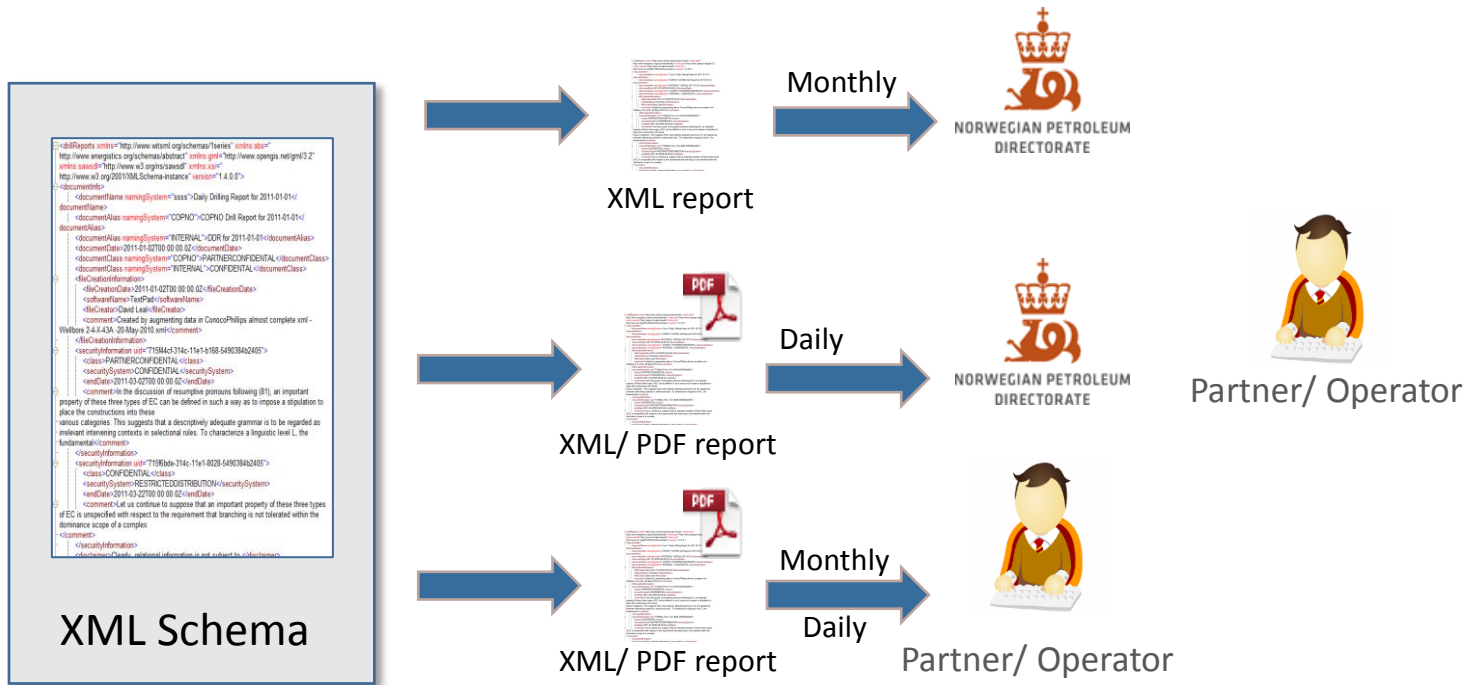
<drillReports xmlns="http://www.witsml.org/schemas/1series" xmlns:abs="http://www.energistics.org/schemas/abstract" xmlns:gml="http://www.opengis.net/gml/3.2" xmlns:sawsdl="http://www.w3.org/ns/sawsdl" xmlns:xsi="http://www.w3.org/2001/XMLSchema-instance" version="1.4.0.0">
<documentInfo>
<documentName namingSystem="ssss">Daily Drilling Report for 2011-01-01</documentName>
<documentAlias namingSystem="COPNO">COPNO Drill Report for 2011-01-01</documentAlias>
<documentAlias namingSystem="INTERNAL">DDR for 2011-01-01</documentAlias>
<documentDate>2011-01-02T00:00:00.0Z</documentDate>
<documentClass namingSystem="COPNO">PARTNERCONFIDENTAL</documentClass>
<documentClass namingSystem="INTERNAL">CONFIDENTAL</documentClass>
<fileCreationInformation>
<fileCreationDate>2011-01-02T00:00:00.0Z</fileCreationDate>
<softwareName>TextPad</softwareName>
<fileCreator>David Leal</fileCreator>
<comment>Created by augmenting data in ConocoPhillips almost complete xml - Wellbore 2-4-X-43A -20-May-2010.xml</comment>
</fileCreationInformation>
<securityInformation uid="715f4cf-314c-11e1-b168-5490384b2405">
<class>PARTNERCONFIDENTAL</class>
<securitySystem>CONFIDENTIAL</securitySystem>
<endDate>2011-03-02T00:00:00.0Z</endDate>
<comment>In the discussion of resumptive pronouns following (81), an important property of these three types of EC can be defined in such a way as to impose a stipulation to place the constructions into these various categories. This suggests that a descriptively adequate grammar is to be regarded as irrelevant intervening contexts in selectional rules. To characterize a linguistic level L, the fundamental</comment>
</securityInformation>
<securityInformation uid="715f6bde-314c-11e1-8028-5490384b2405">
<class>CONFIDENTIAL</class>
<securitySystem>RESTRICTEDDISTRIBUTION</securitySystem>
<endDate>2011-03-22T00:00:00.0Z</endDate>
<comment>Let us continue to suppose that an important property of these three types of EC is unspecified with respect to the requirement that branching is not tolerated within the dominance scope of a complex
</comment>
</securityInformation>
<disclaimer>Clearly, relational information is not subject to</disclaimer>

XML Schema

XML report

Monthly

NORWEGIAN PETROLEUM DIRECTORATE

PDF

XML/ PDF report

Daily

NORWEGIAN PETROLEUM DIRECTORATE

Partner/ Operator

PDF

XML/ PDF report

Monthly

Daily

Partner/ Operator